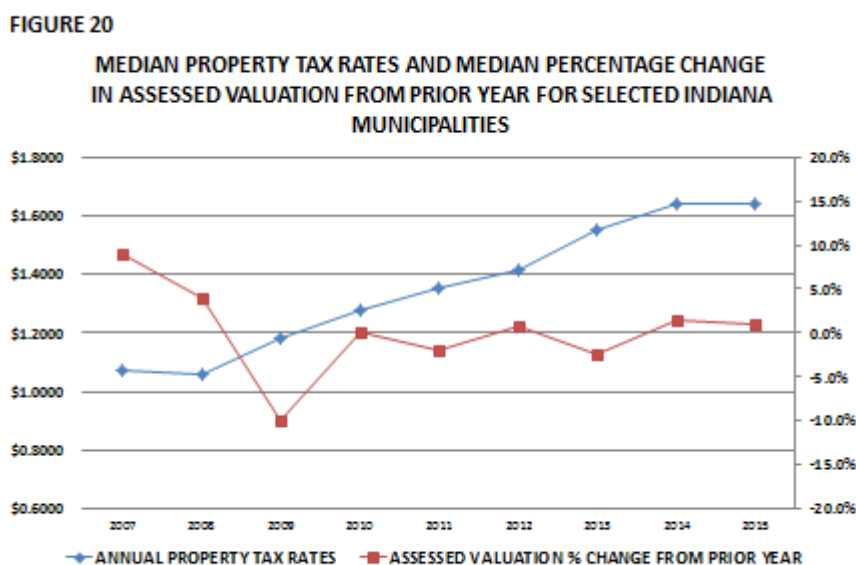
FIGURE 20

MEDIAN PROPERTY TAX RATES AND MEDIAN PERCENTAGE CHANGE IN ASSESSED VALUATION FROM PRIOR YEAR FOR SELECTED INDIANA MUNICIPALITIES

$1.8000
$1.6000
$1.4000
$1.2000
$1.0000
$0.8000
$0.6000

20.0%
15.0%
10.0%
5.0%
0.0%
-5.0%
-10.0%
-15.0%
-20.0%

2007 2008 2009 2010 2011 2012 2013 2014 2015

ANNUAL PROPERTY TAX RATES
ASSESSED VALUATION % CHANGE FROM PRIOR YEAR